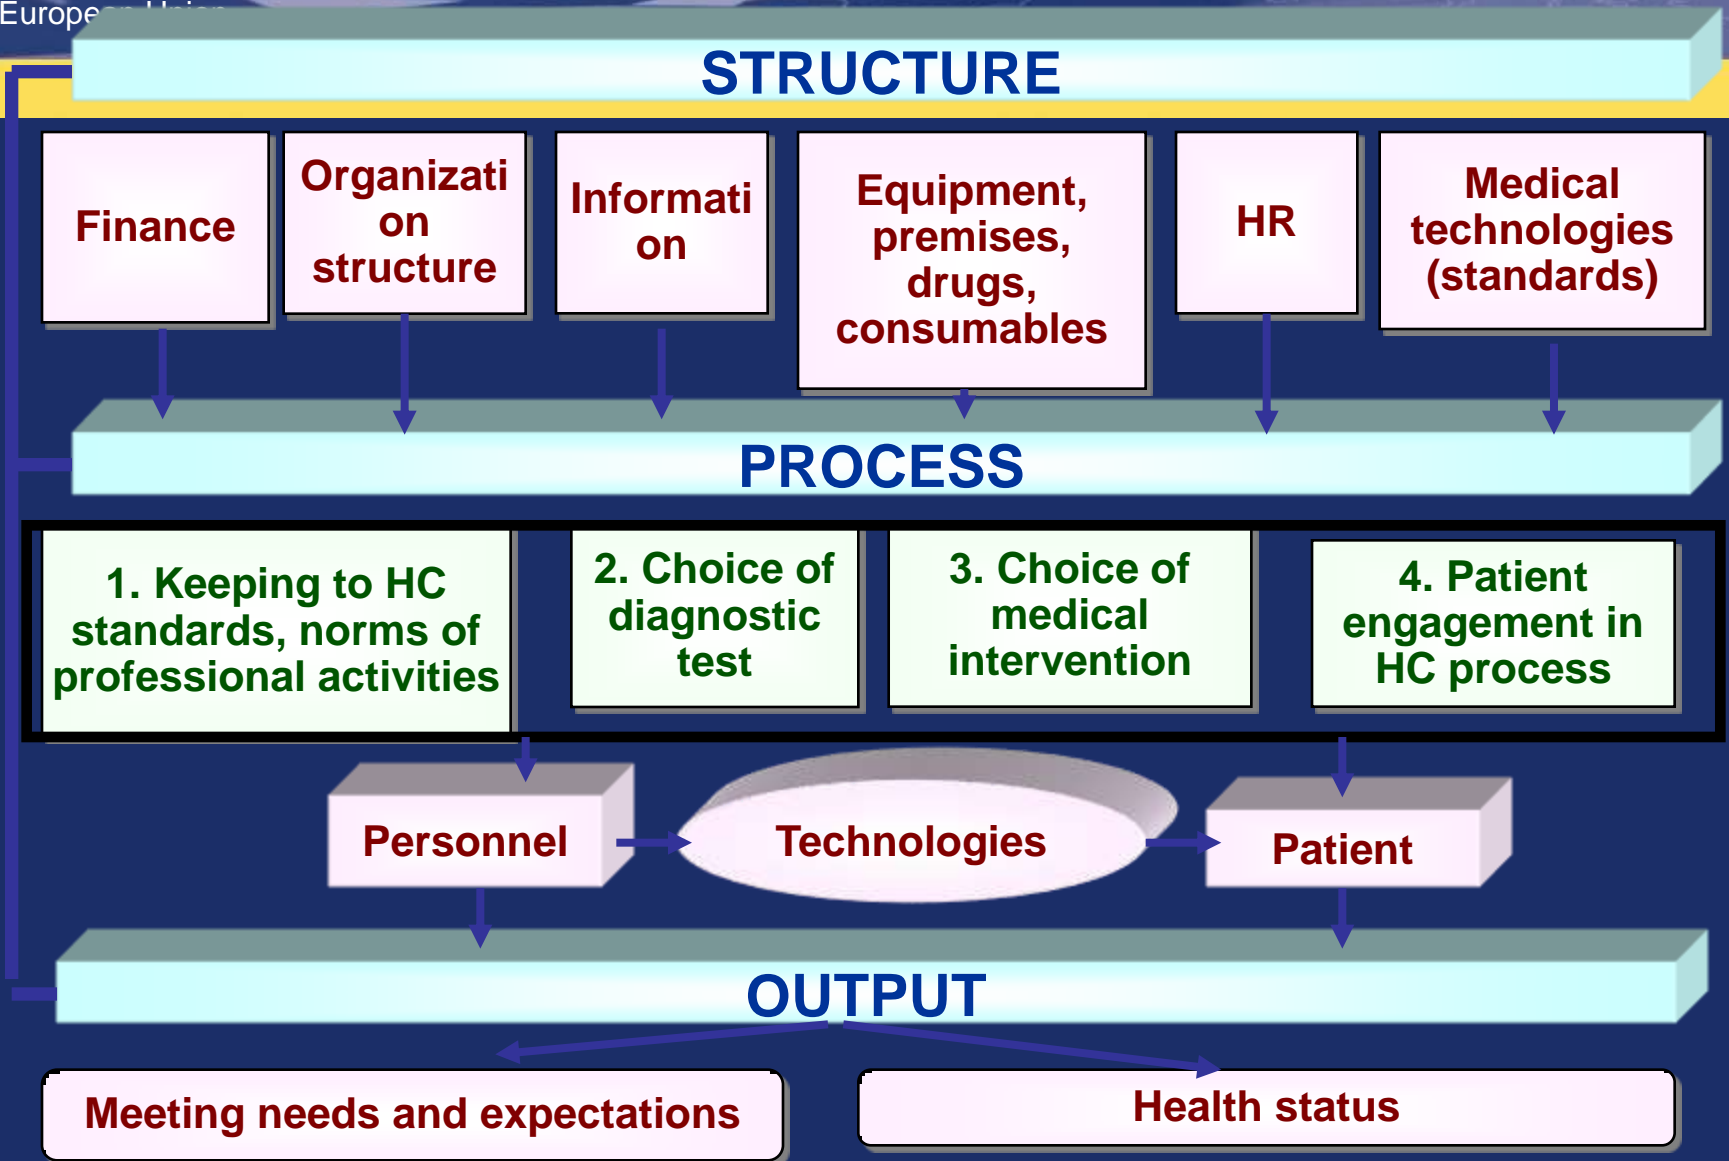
Europe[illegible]

STRUCTURE

Finance

Organization structure

Information

Equipment, premises, drugs, consumables

HR

Medical technologies (standards)

PROCESS

1. Keeping to HC standards, norms of professional activities

2. Choice of diagnostic test

3. Choice of medical intervention

4. Patient engagement in HC process

Personnel

Technologies

Patient

OUTPUT

Meeting needs and expectations

Health status